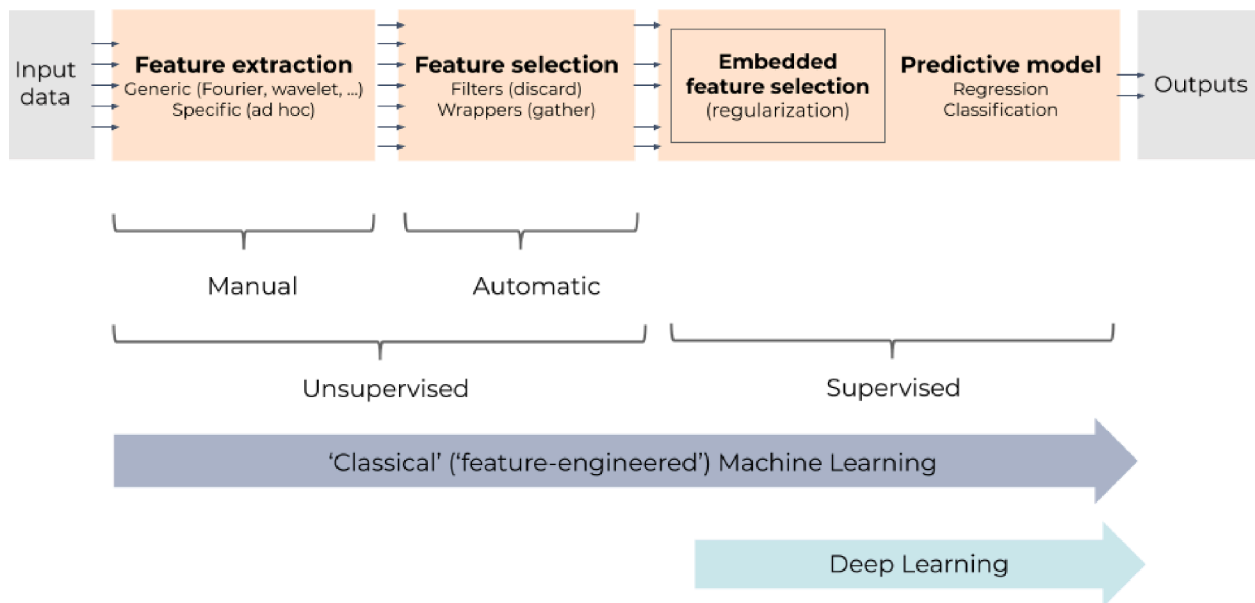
Input data

Feature extraction
Generic (Fourier, wavelet, ...)
Specific (ad hoc)

Feature selection
Filters (discard)
Wrappers (gather)

Embedded feature selection
(regularization)

Predictive model
Regression
Classification

Outputs

Manual

Automatic

Unsupervised

Supervised

'Classical' ('feature-engineered') Machine Learning

Deep Learning